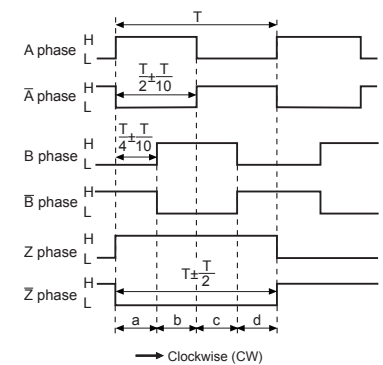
T

A phase H L

$\frac{T}{2} \pm \frac{T}{10}$

$\overline{A}$ phase H L

$\frac{T}{4} \pm \frac{T}{10}$

B phase H L

$\overline{B}$ phase H L

Z phase H L

$T \pm \frac{T}{2}$

$\overline{Z}$ phase H L

a b c d

Clockwise (CW)